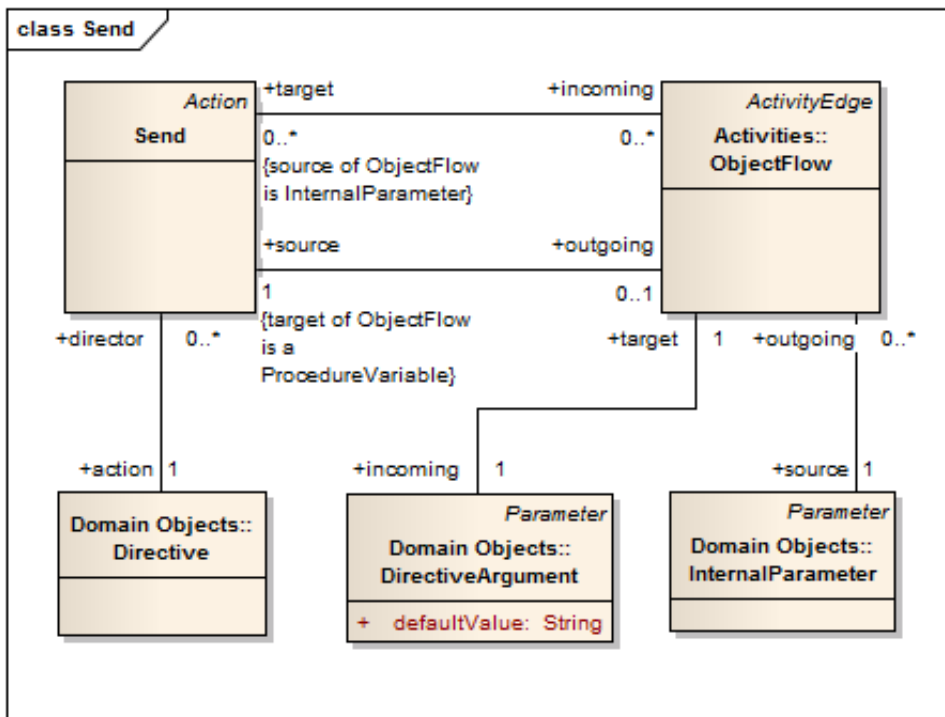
class Send

Action
Send

+target
0..*
{source of ObjectFlow is InternalParameter}

+incoming
0..*

ActivityEdge
Activities::
ObjectFlow

+source
1
{target of ObjectFlow is a ProcedureVariable}

+outgoing
0..1

+director
0..*

+target
1

+outgoing
0..*

+action
1

Domain Objects::
Directive

+incoming
1

Parameter
Domain Objects::
DirectiveArgument

+ defaultValue: String

+source
1

Parameter
Domain Objects::
InternalParameter